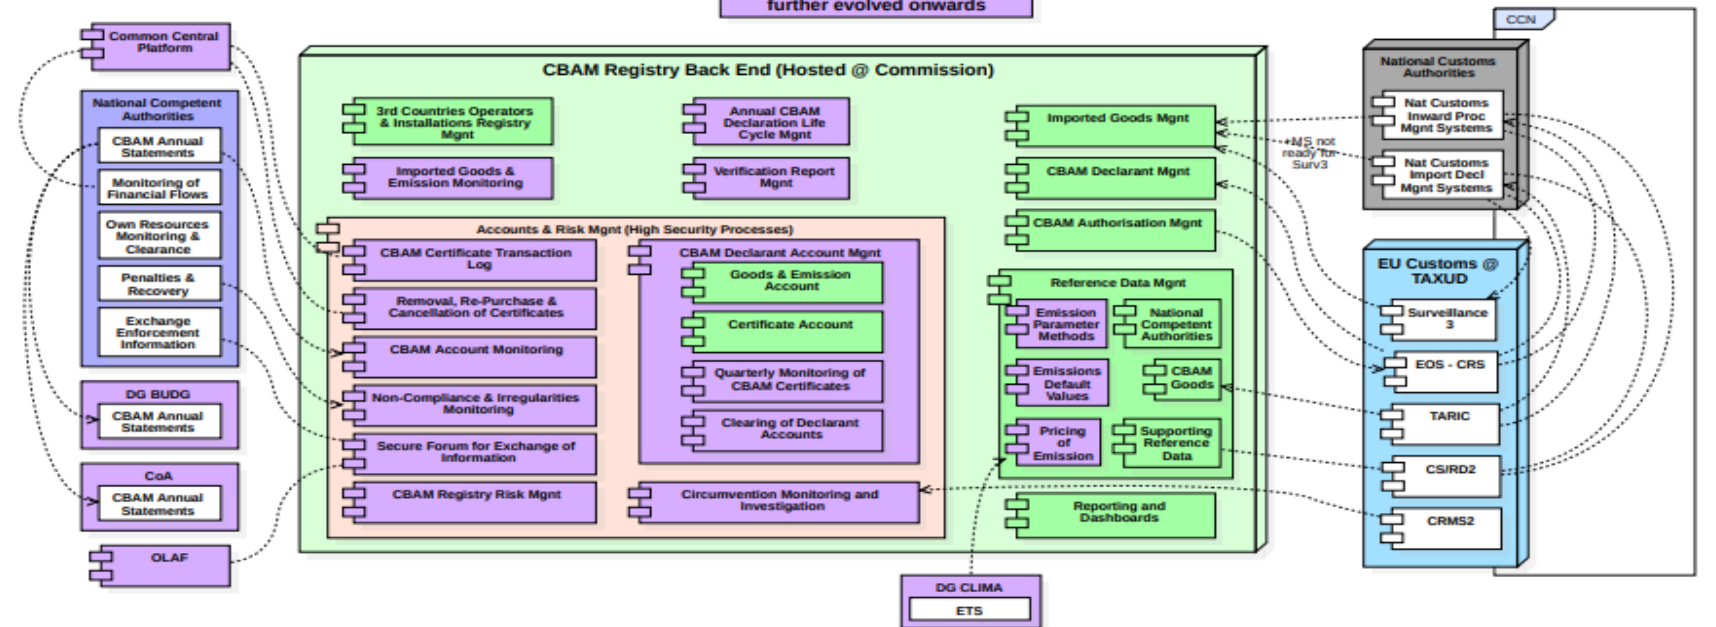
further evolved onwards

Common Central Platform

National Competent Authorities
CBAM Annual Statements
Monitoring of Financial Flows
Own Resources Monitoring & Clearance
Penalties & Recovery
Exchange Enforcement Information

DG BUDG
CBAM Annual Statements

CoA
CBAM Annual Statements

OLAF

CBAM Registry Back End (Hosted @ Commission)

3rd Countries Operators & Installations Registry Mgnt
Annual CBAM Declaration Life Cycle Mgnt
Imported Goods & Emission Monitoring
Verification Report Mgnt

Accounts & Risk Mgnt (High Security Processes)
CBAM Certificate Transaction Log
Removal, Re-Purchase & Cancellation of Certificates
CBAM Account Monitoring
Non-Compliance & Irregularities Monitoring
Secure Forum for Exchange of Information
CBAM Registry Risk Mgnt

CBAM Declarant Account Mgnt
Goods & Emission Account
Certificate Account
Quarterly Monitoring of CBAM Certificates
Clearing of Declarant Accounts

Circumvention Monitoring and Investigation

Imported Goods Mgnt
CBAM Declarant Mgnt
CBAM Authorisation Mgnt

Reference Data Mgnt
Emission Parameter Methods
National Competent Authorities
Emissions Default Values
CBAM Goods
Pricing of Emission
Supporting Reference Data

Reporting and Dashboards

DG CLIMA
ETS

CCN

National Customs Authorities
Nat Customs Inward Proc Mgnt Systems
Nat Customs Import Decl Mgnt Systems

MS not ready for Surv3

EU Customs @ TAXUD
Surveillance 3
EOS - CRS
TARIC
CS/RD2
CRMS2